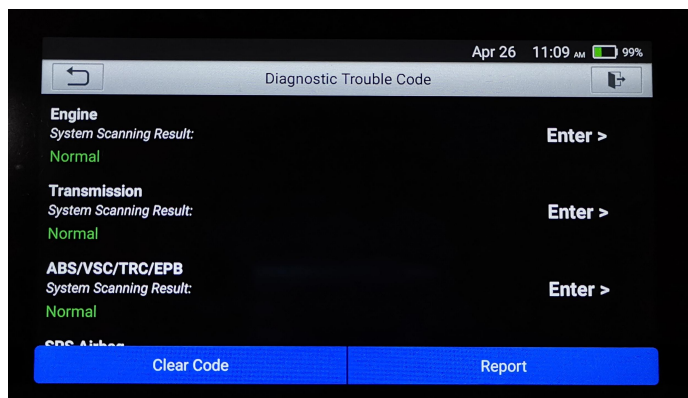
Apr 26 11:09 AM 99%

Diagnostic Trouble Code

Engine
System Scanning Result:
Normal
Enter >

Transmission
System Scanning Result:
Normal
Enter >

ABS/VSC/TRC/EPB
System Scanning Result:
Normal
Enter >

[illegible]

Clear Code
Report